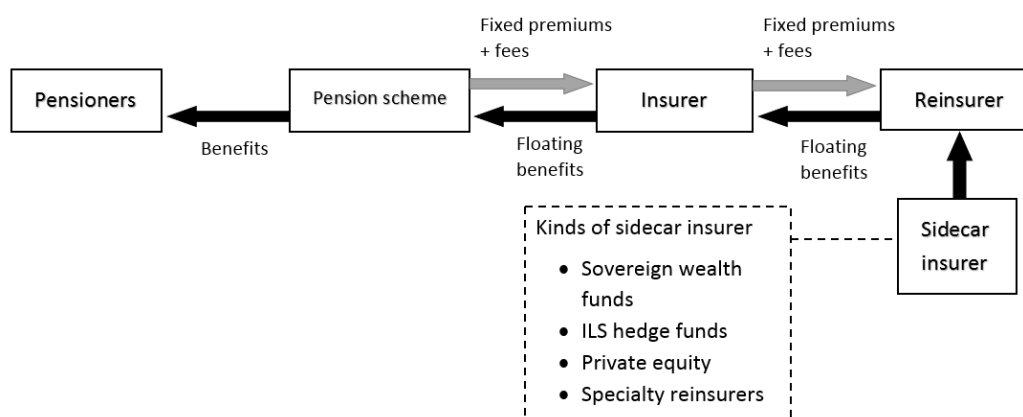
Pensioners

Benefits

Pension scheme

Fixed premiums + fees

Floating benefits

Insurer

Fixed premiums + fees

Floating benefits

Reinsurer

Sidecar insurer

Kinds of sidecar insurer

- Sovereign wealth funds
- ILS hedge funds
- Private equity
- Specialty reinsurers